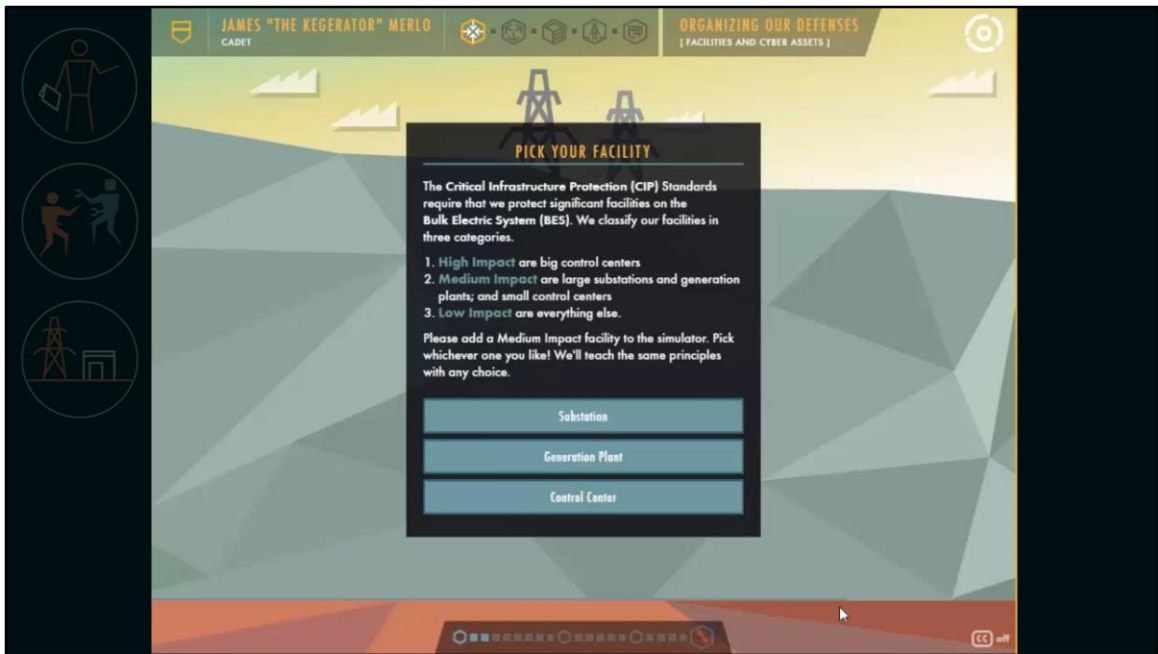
JAMES "THE REGERATOR" MERLO
CADET

ORGANIZING OUR DEFENSES
[ FACILITIES AND CYBER ASSETS ]

PICK YOUR FACILITY

The Critical Infrastructure Protection (CIP) Standards require that we protect significant facilities on the Bulk Electric System (BES). We classify our facilities in three categories.

1. High Impact are big control centers
2. Medium Impact are large substations and generation plants; and small control centers
3. Low Impact are everything else.

Please add a Medium Impact facility to the simulator. Pick whichever one you like! We'll teach the same principles with any choice.

Substation

Generation Plant

Control Center

CC off